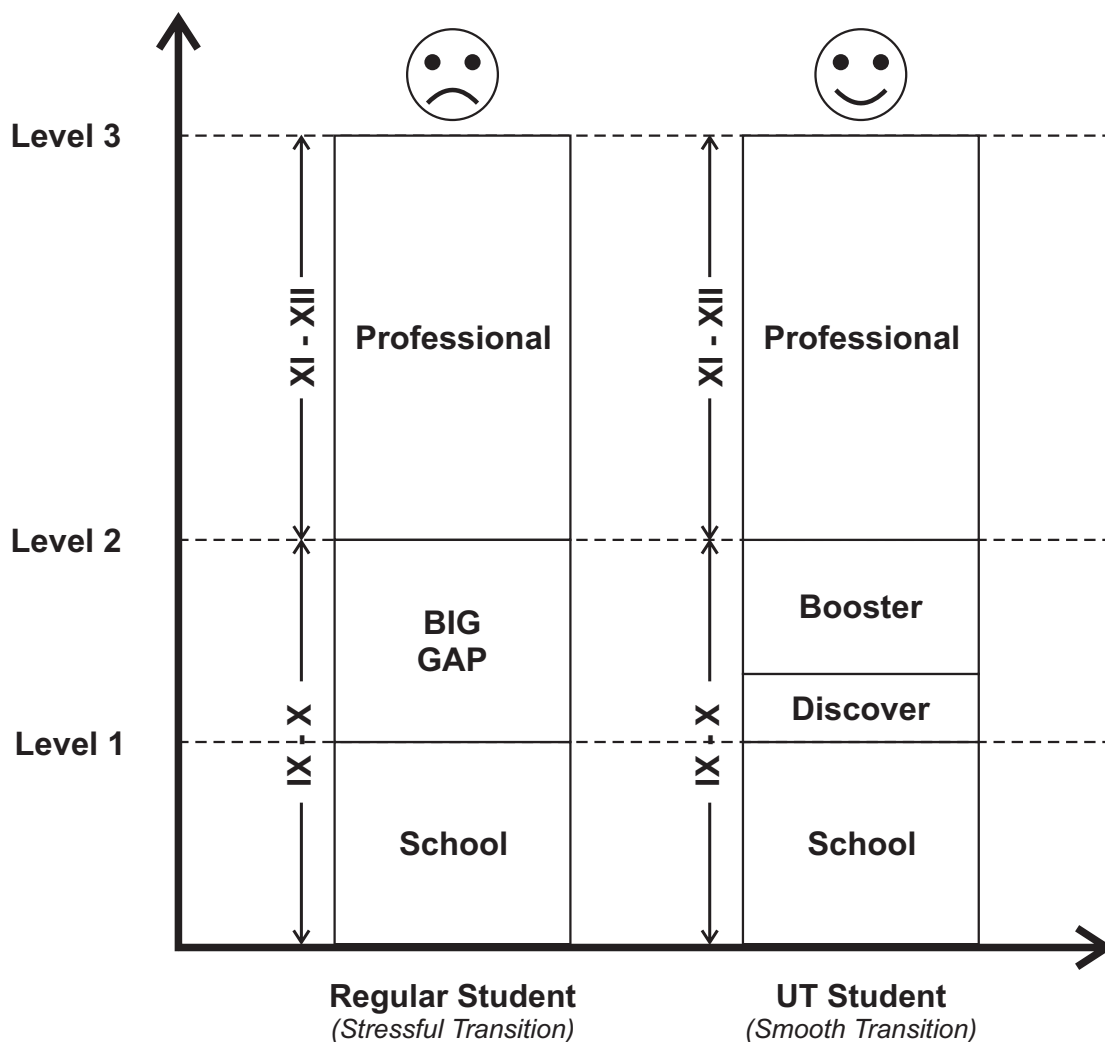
Level 3

Level 2

Level 1

XI - XII

Professional

IX - X

BIG GAP

School

XI - XII

Professional

IX - X

Booster

Discover

School

Regular Student
*(Stressful Transition)*

UT Student
*(Smooth Transition)*